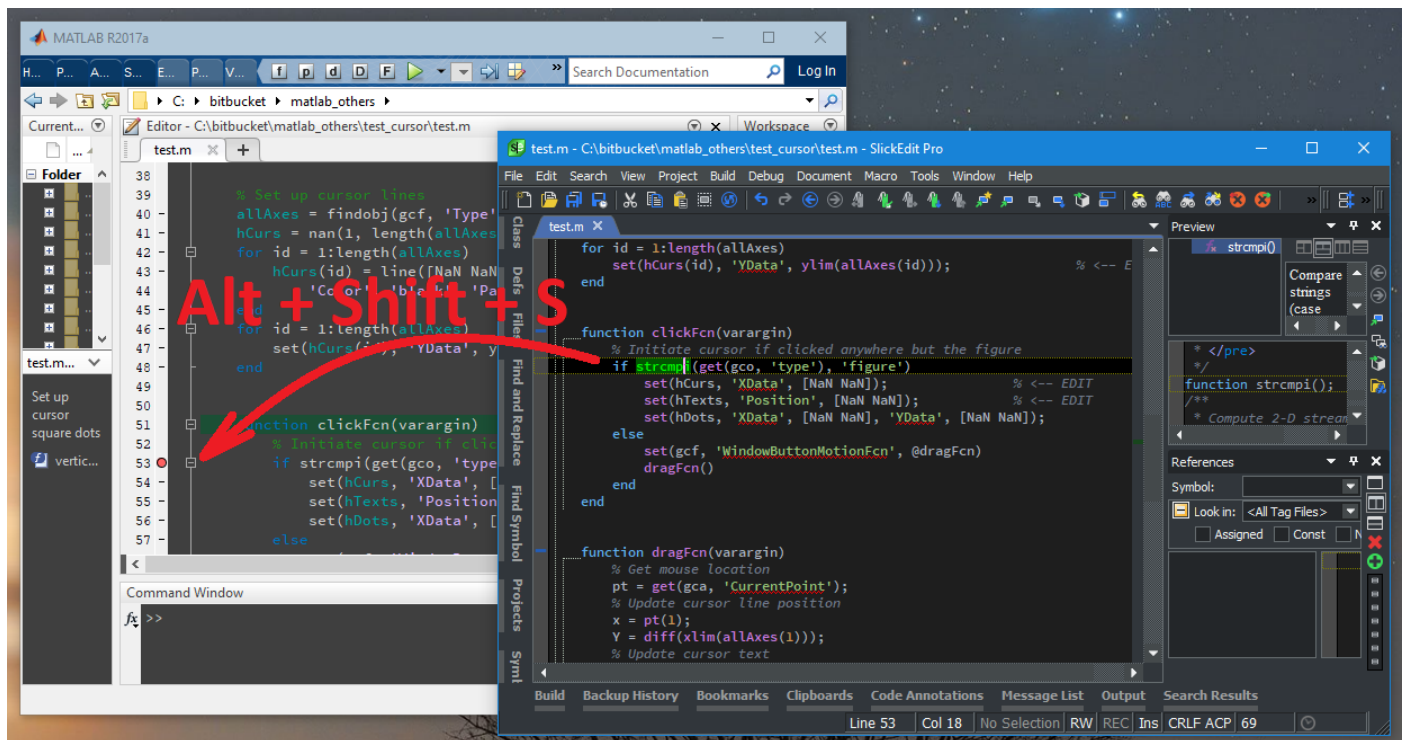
MATLAB R2017a

H... P... A... S... E... P... V...

Search Documentation

Log In

C: ▸ bitbucket ▸ matlab_others ▸

Current... Editor - C:\bitbucket\matlab_others\test_cursor\test.m Workspace

test.m ×

Folder

38
39 % Set up cursor lines
40 allAxes = findobj(gcf, 'Type'
41 hCurs = nan(1, length(allAxes
42 for id = 1:length(allAxes)
43 hCurs(id) = line([NaN NaN
44 'Color', 'black', 'Pa
45 end
46 for id = 1:length(allAxes)
47 set(hCurs(id), 'YData', y
48 end
49
50
51 function clickFcn(varargin)
52 % Initiate cursor if clic
53 if strcmpi(get(gco, 'type
54 set(hCurs, 'XData', [
55 set(hTexts, 'Position
56 set(hDots, 'XData', [
57 else

test.m...

Set up cursor square dots

vertic...

Command Window

$f_x$ >>

Alt + Shift + S

test.m - C:\bitbucket\matlab_others\test_cursor\test.m - SlickEdit Pro

File Edit Search View Project Build Debug Document Macro Tools Window Help

test.m ×

Class Defs Files Find and Replace Find Symbol Projects Symb

for id = 1:length(allAxes)
set(hCurs(id), 'YData', ylim(allAxes(id))); % <-- E
end

function clickFcn(varargin)
% Initiate cursor if clicked anywhere but the figure
if strcmpi(get(gco, 'type'), 'figure')
set(hCurs, 'XData', [NaN NaN]); % <-- EDIT
set(hTexts, 'Position', [NaN NaN]); % <-- EDIT
set(hDots, 'XData', [NaN NaN], 'YData', [NaN NaN]);
else
set(gcf, 'WindowButtonMotionFcn', @dragFcn)
dragFcn()
end
end

function dragFcn(varargin)
% Get mouse location
pt = get(gca, 'CurrentPoint');
% Update cursor line position
x = pt(1);
Y = diff(xlim(allAxes(1)));
% Update cursor text

Preview

strcmpi()

Compare strings (case

* </pre>
*/
function strcmpi();
/**
* Compute 2-D stream

References

Symbol:

Look in: <All Tag Files>

Assigned Const

Build Backup History Bookmarks Clipboards Code Annotations Message List Output Search Results

Line 53 Col 18 No Selection RW REC Ins CRLF ACP 69